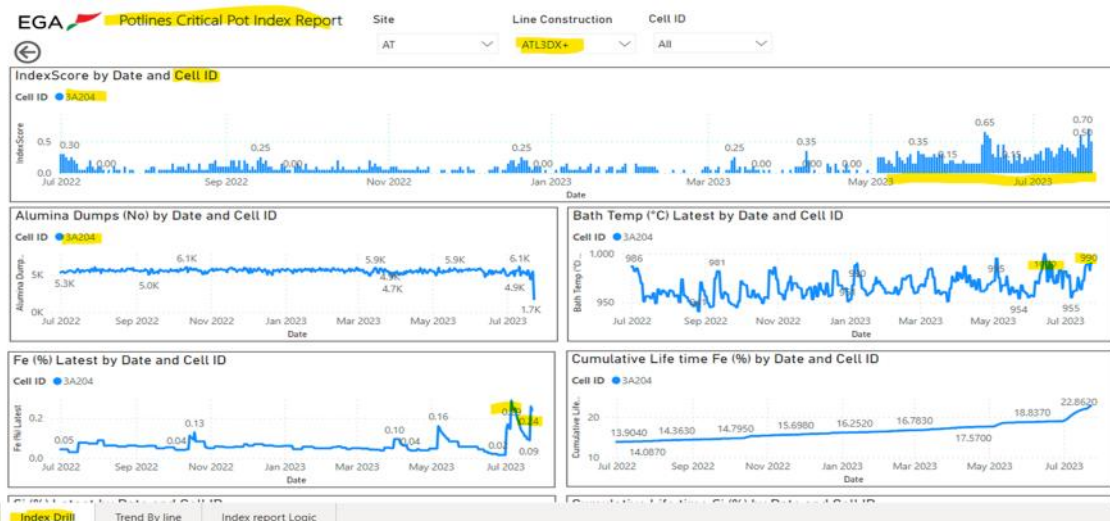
EGA Potlines Critical Pot Index Report

Site
AT

Line Construction
ATL3DX+

Cell ID
All

IndexScore by Date and Cell ID

Cell ID ● 3A204

IndexScore
0.5
0.0
0.30
0.00
0.25
0.00
0.25
0.00
0.25
0.00
0.35
0.00
0.00
0.35
0.15
0.65
0.15
0.70
0.50
Jul 2022
Sep 2022
Nov 2022
Jan 2023
Mar 2023
May 2023
Jul 2023
Date

Alumina Dumps (No) by Date and Cell ID

Cell ID ● 3A204

Alumina Dump...
5K
0K
5.3K
6.1K
5.0K
5.9K
4.9K
4.7K
5.9K
6.1K
4.9K
1.7K
Jul 2022
Sep 2022
Nov 2022
Jan 2023
Mar 2023
May 2023
Jul 2023
Date

Bath Temp (°C) Latest by Date and Cell ID

Cell ID ● 3A204

Bath Temp (°C...
1,000
950
986
981
980
985
990
954
955
Jul 2022
Sep 2022
Nov 2022
Jan 2023
Mar 2023
May 2023
Jul 2023
Date

Fe (%) Latest by Date and Cell ID

Cell ID ● 3A204

Fe (%) Latest
0.2
0.0
0.05
0.04
0.13
0.10
0.04
0.16
0.02
0.24
0.09
Jul 2022
Sep 2022
Nov 2022
Jan 2023
Mar 2023
May 2023
Jul 2023
Date

Cumulative Life time Fe (%) by Date and Cell ID

Cell ID ● 3A204

Cumulative Life...
20
10
13.9040
14.0870
14.3630
14.7950
15.6980
16.2520
16.7830
17.5700
18.8370
22.8620
Jul 2022
Sep 2022
Nov 2022
Jan 2023
Mar 2023
May 2023
Jul 2023
Date

Index Drill
Trend By line
Index report Logic